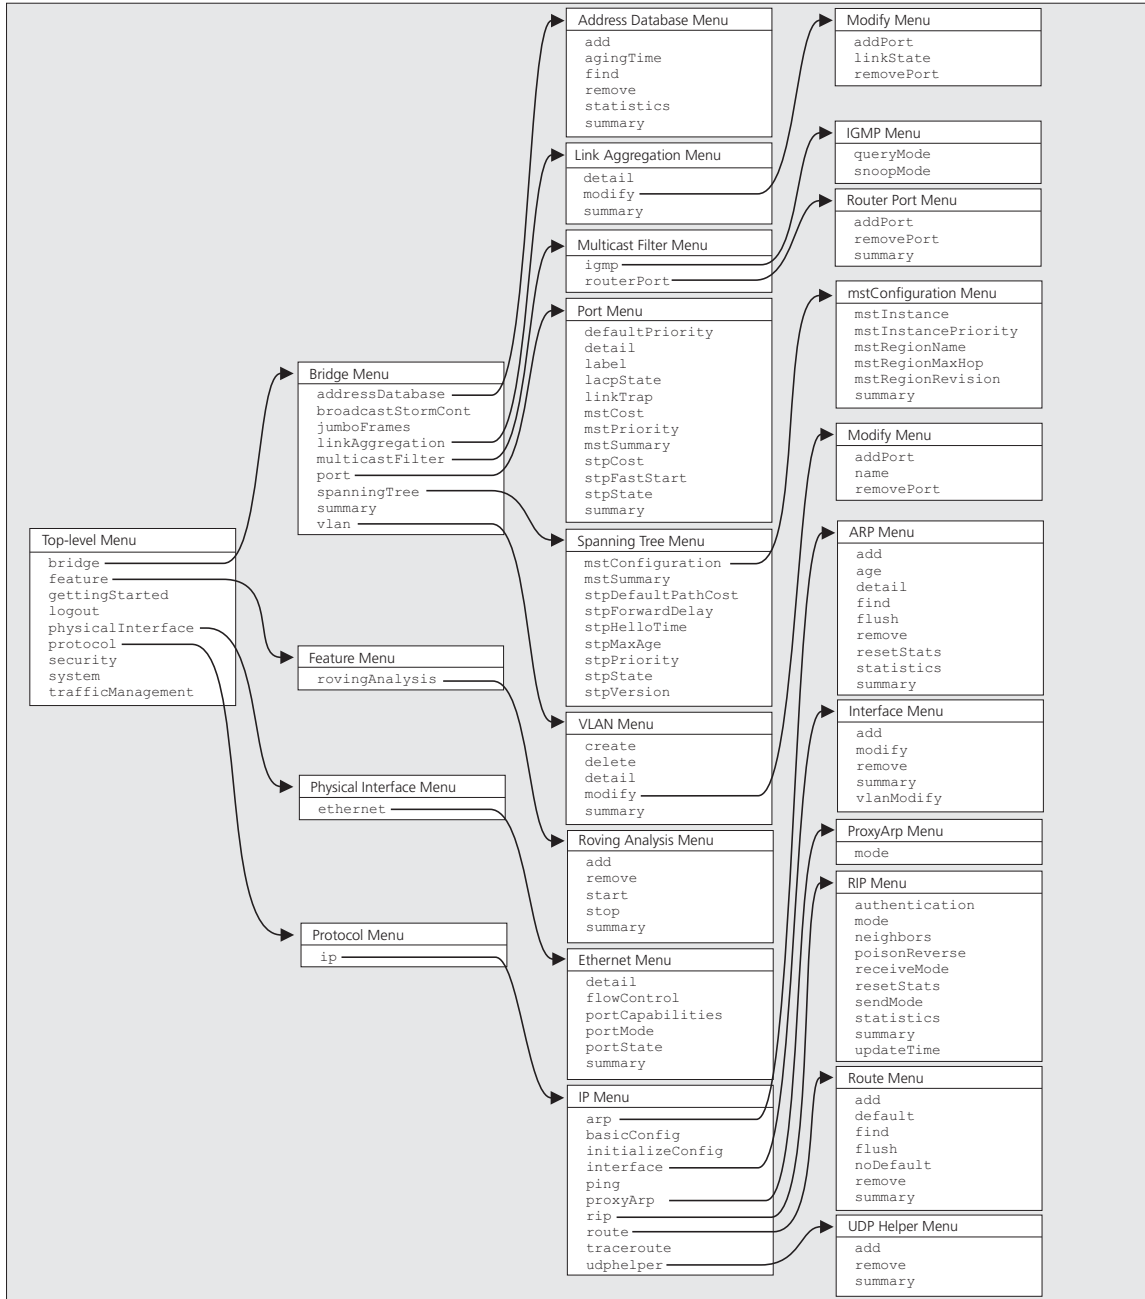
Top-level Menu
bridge
feature
gettingStarted
logout
physicalInterface
protocol
security
system
trafficManagement

Bridge Menu
addressDatabase
broadcastStormCont
jumboFrames
linkAggregation
multicastFilter
port
spanningTree
summary
vlan

Feature Menu
rovingAnalysis

Physical Interface Menu
ethernet

Protocol Menu
ip

Address Database Menu
add
agingTime
find
remove
statistics
summary

Link Aggregation Menu
detail
modify
summary

Multicast Filter Menu
igmp
routerPort

Port Menu
defaultPriority
detail
label
lacpState
linkTrap
mstCost
mstPriority
mstSummary
stpCost
stpFastStart
stpState
summary

Spanning Tree Menu
mstConfiguration
mstSummary
stpDefaultPathCost
stpForwardDelay
stpHelloTime
stpMaxAge
stpPriority
stpState
stpVersion

VLAN Menu
create
delete
detail
modify
summary

Roving Analysis Menu
add
remove
start
stop
summary

Ethernet Menu
detail
flowControl
portCapabilities
portMode
portState
summary

IP Menu
arp
basicConfig
initializeConfig
interface
ping
proxyArp
rip
route
traceroute
udphelper

Modify Menu
addPort
linkState
removePort

IGMP Menu
queryMode
snoopMode

Router Port Menu
addPort
removePort
summary

mstConfiguration Menu
mstInstance
mstInstancePriority
mstRegionName
mstRegionMaxHop
mstRegionRevision
summary

Modify Menu
addPort
name
removePort

ARP Menu
add
age
detail
find
flush
remove
resetStats
statistics
summary

Interface Menu
add
modify
remove
summary
vlanModify

ProxyArp Menu
mode

RIP Menu
authentication
mode
neighbors
poisonReverse
receiveMode
resetStats
sendMode
statistics
summary
updateTime

Route Menu
add
default
find
flush
noDefault
remove
summary

UDP Helper Menu
add
remove
summary